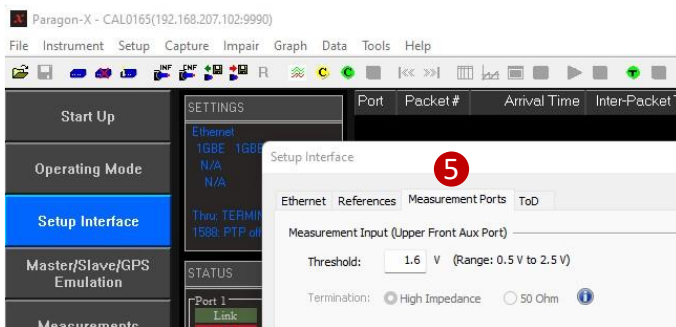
Paragon-X - CAL0165(192.168.207.102:9990)

File Instrument Setup Capture Impair Graph Data Tools Help

R

Start Up

Operating Mode

Setup Interface

Master/Slave/GPS Emulation

Measurements

SETTINGS

Ethernet
1GBE 1GBE
N/A
N/A

Thru: TERMIN
1588: PTP off

STATUS

Port 1
Link

Port | Packet# | Arrival Time | Inter-Packet T

Setup Interface

5

Ethernet | References | Measurement Ports | ToD

Measurement Input (Upper Front Aux Port)

Threshold: 1.6 V (Range: 0.5 V to 2.5 V)

Termination: High Impedance 50 Ohm